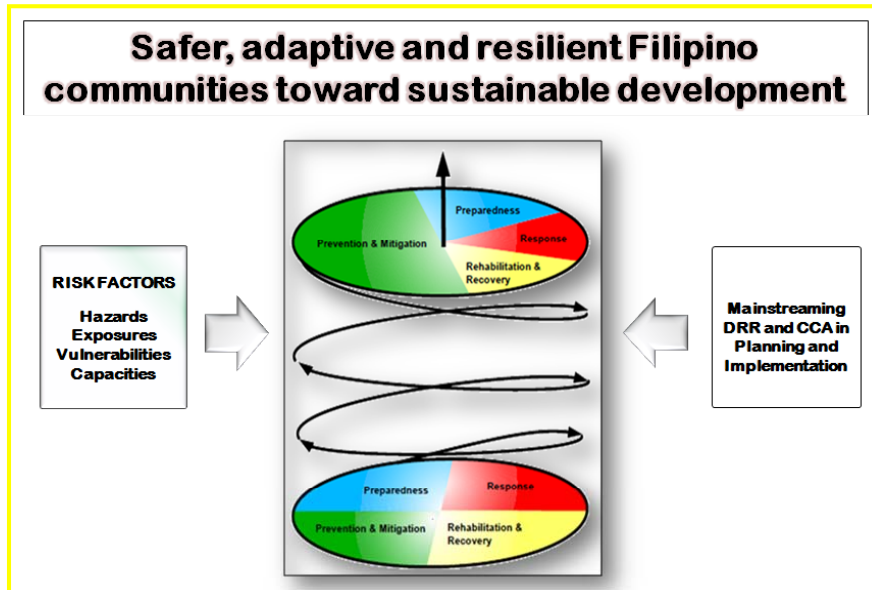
Safer, adaptive and resilient Filipino communities toward sustainable development

RISK FACTORS

Hazards
Exposures
Vulnerabilities
Capacities

Preparedness
Prevention & Mitigation
Response
Rehabilitation & Recovery

Preparedness
Response
Prevention & Mitigation
Rehabilitation & Recovery

Mainstreaming DRR and CCA in Planning and Implementation